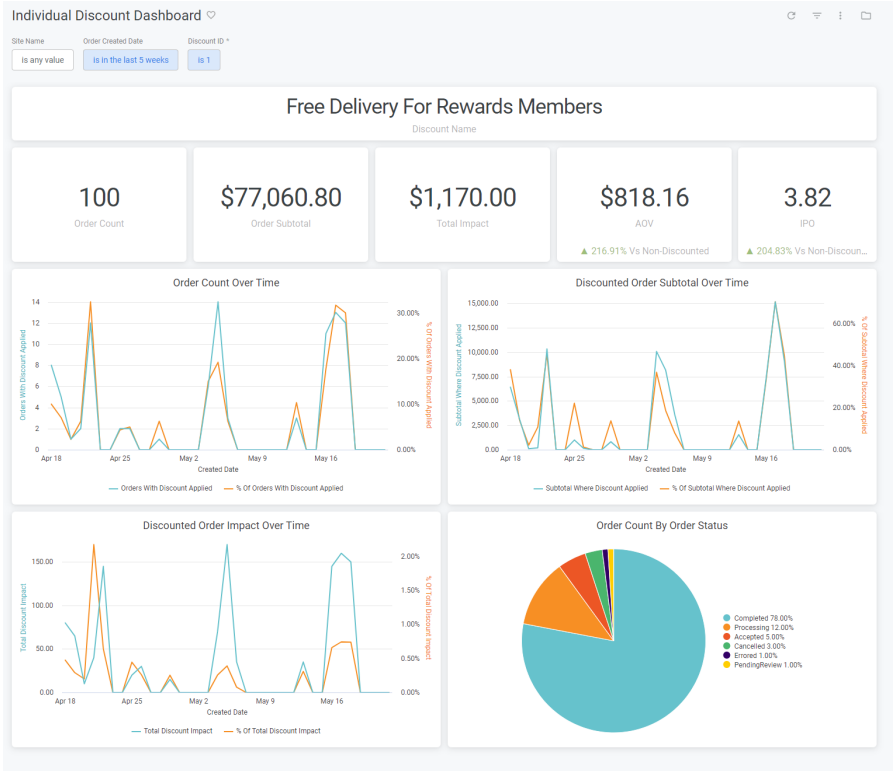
Individual Discount Dashboard ♡

Site Name
is any value

Order Created Date
is in the last 5 weeks

Discount ID *
is 1

Free Delivery For Rewards Members
Discount Name

100
Order Count

$77,060.80
Order Subtotal

$1,170.00
Total Impact

$818.16
AOV
▲ 216.91% Vs Non-Discounted

3.82
IPO
▲ 204.83% Vs Non-Discoun...

Order Count Over Time

Orders With Discount Applied
14
12
10
8
6
4
2
0

% Of Orders With Discount Applied
30.00%
20.00%
10.00%
0.00%

Apr 18
Apr 25
May 2
May 9
May 16
Created Date

Orders With Discount Applied
% Of Orders With Discount Applied

Discounted Order Subtotal Over Time

Subtotal Where Discount Applied
15,000.00
12,500.00
10,000.00
7,500.00
5,000.00
2,500.00
0.00

% Of Subtotal Where Discount Applied
60.00%
40.00%
20.00%
0.00%

Apr 18
Apr 25
May 2
May 9
May 16
Created Date

Subtotal Where Discount Applied
% Of Subtotal Where Discount Applied

Discounted Order Impact Over Time

Total Discount Impact
150.00
100.00
50.00
0.00

% Of Total Discount Impact
2.00%
1.50%
1.00%
0.50%
0.00%

Apr 18
Apr 25
May 2
May 9
May 16
Created Date

Total Discount Impact
% Of Total Discount Impact

Order Count By Order Status

Completed 78.00%
Processing 12.00%
Accepted 5.00%
Cancelled 3.00%
Errored 1.00%
PendingReview 1.00%